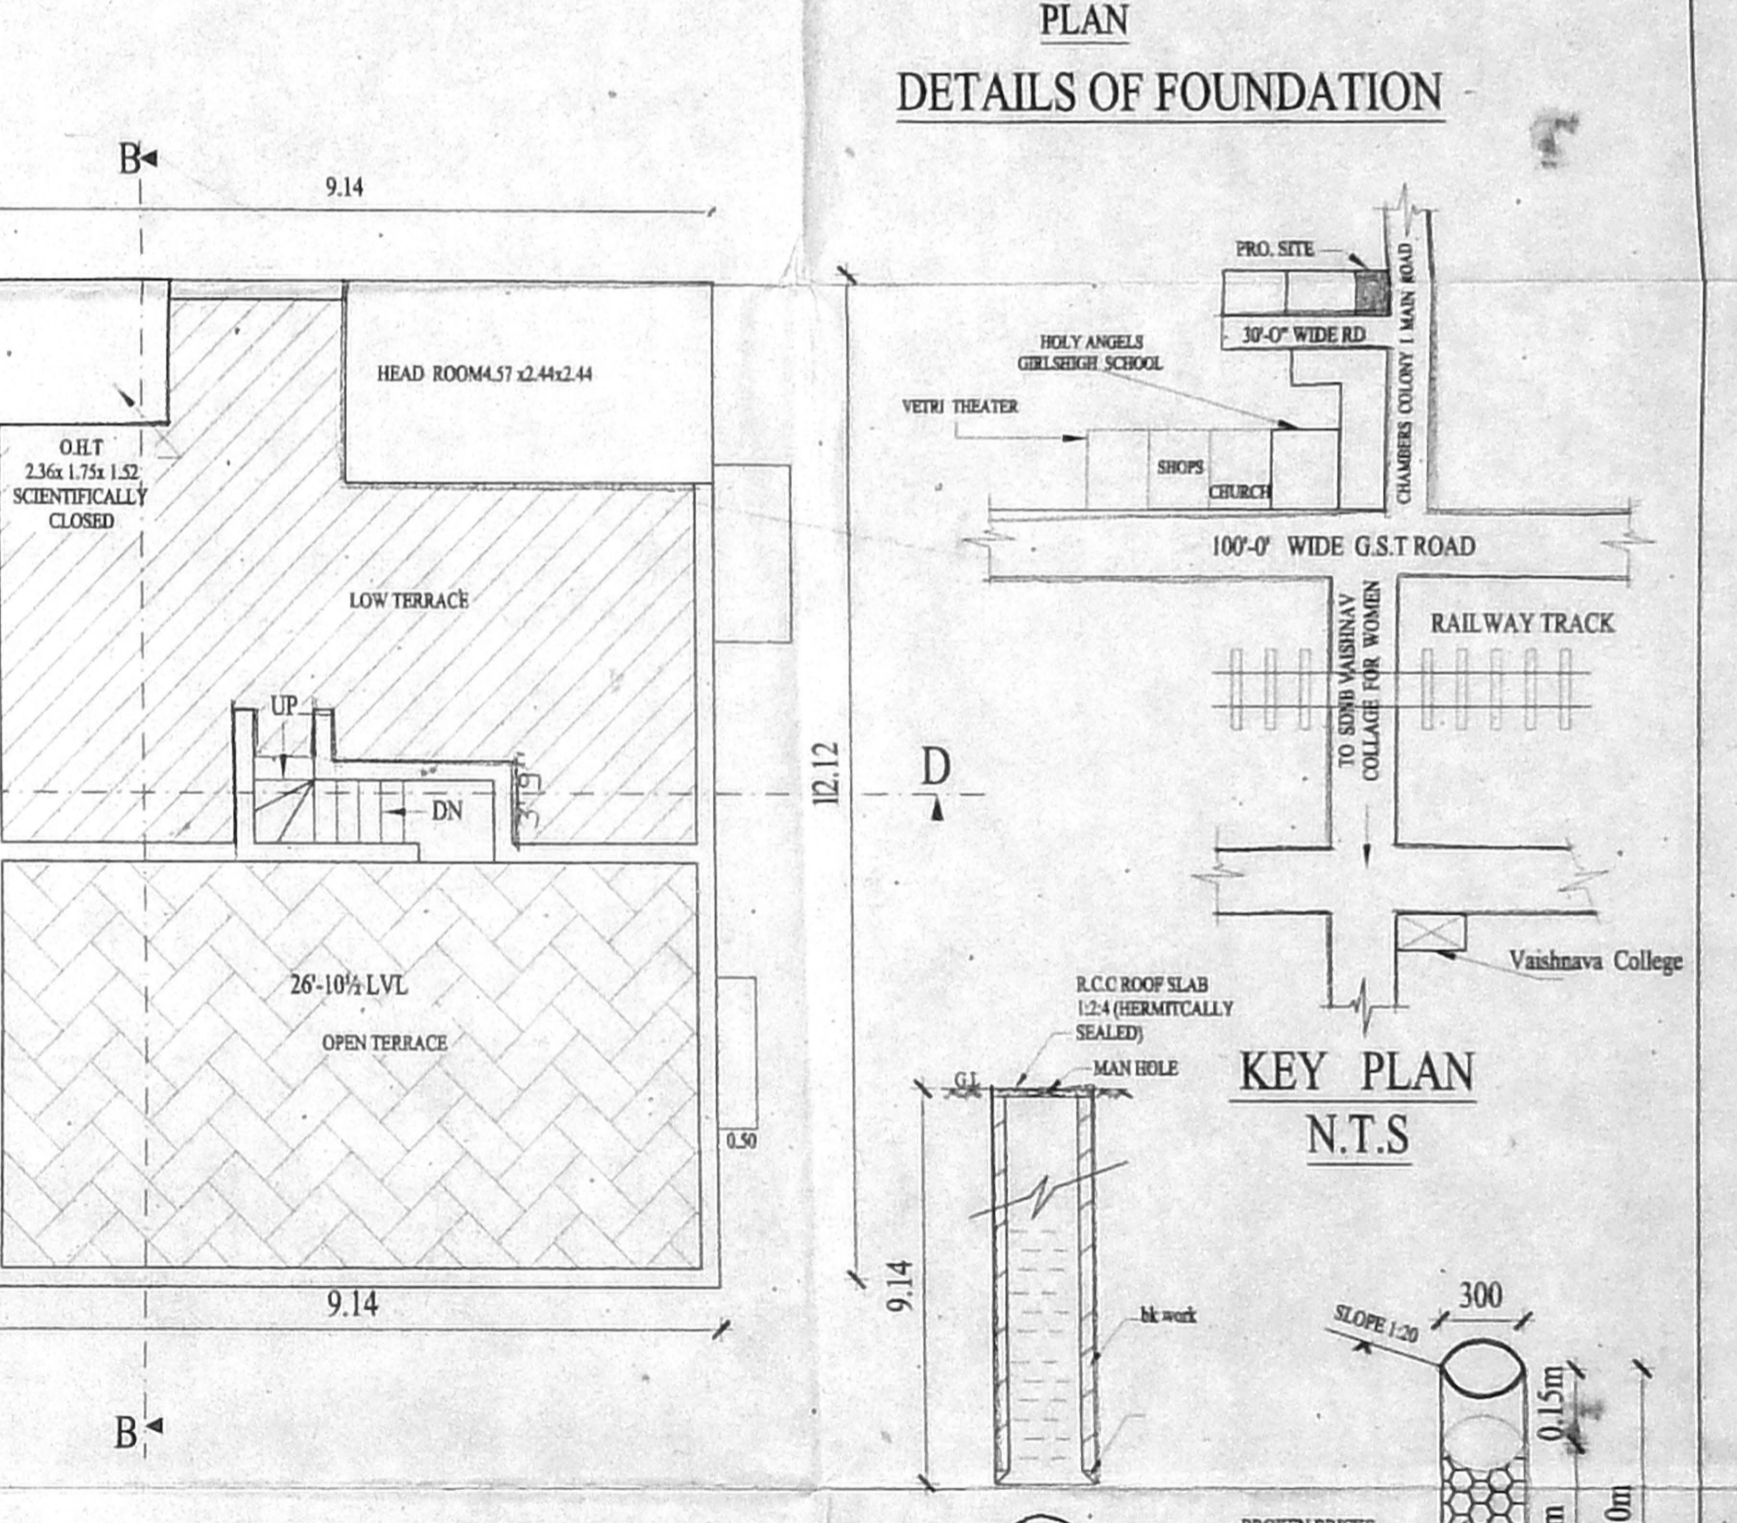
PLAN

DETAILS OF FOUNDATION

B

9.14

HEAD ROOM4.57 x2.44x2.44

O.H.T
2.36x 1.75x 1.52
SCIENTIFICALLY
CLOSED

LOW TERRACE

UP

DN

3.19

26'-10½ LVL

OPEN TERRACE

0.50

9.14

B

12.12

D

PRO. SITE

30'-0" WIDE RD

CHAMBERS COLONY I MAIN ROAD

HOLY ANGELS
GIRLSHIGH SCHOOL

VETRI THEATER

SHOPS

CHURCH

100'-0' WIDE G.S.T ROAD

TO SDNB VAISHNAV COLLAGE FOR WOMEN

RAILWAY TRACK

Vaishnava College

R.C.C ROOF SLAB
1:2:4 (HERMITCALLY
SEALED)

MAN HOLE

G.L

KEY PLAN
N.T.S

9.14

bk work

SLOPE 1:20

300

0.15m

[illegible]